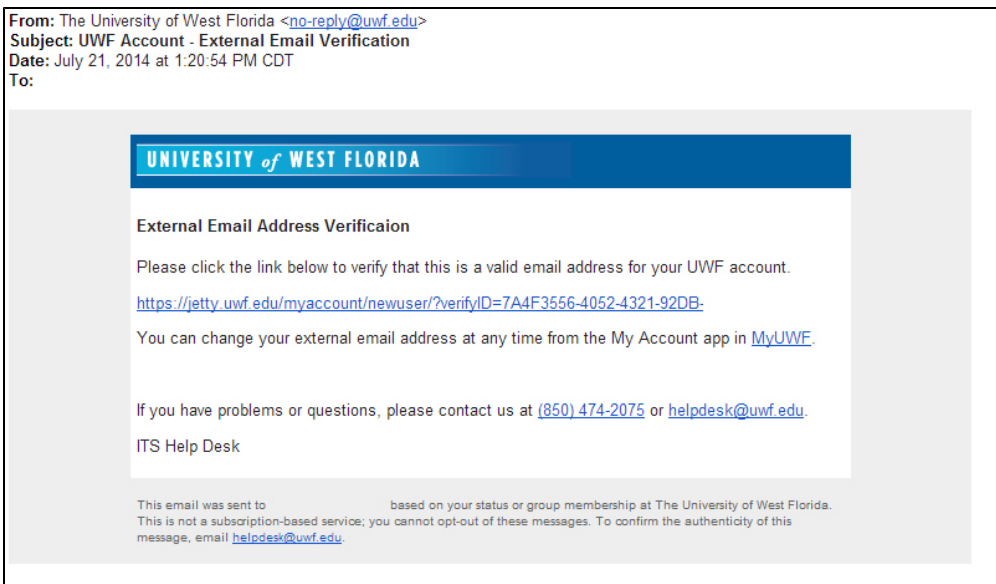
**From:** The University of West Florida <no-reply@uwf.edu>
**Subject: UWF Account - External Email Verification**
**Date:** July 21, 2014 at 1:20:54 PM CDT
**To:**

UNIVERSITY of WEST FLORIDA

**External Email Address Verificaion**

Please click the link below to verify that this is a valid email address for your UWF account.

https://jetty.uwf.edu/myaccount/newuser/?verifyID=7A4F3556-4052-4321-92DB-

You can change your external email address at any time from the My Account app in MyUWF.

If you have problems or questions, please contact us at (850) 474-2075 or helpdesk@uwf.edu.

ITS Help Desk

This email was sent to based on your status or group membership at The University of West Florida. This is not a subscription-based service; you cannot opt-out of these messages. To confirm the authenticity of this message, email helpdesk@uwf.edu.